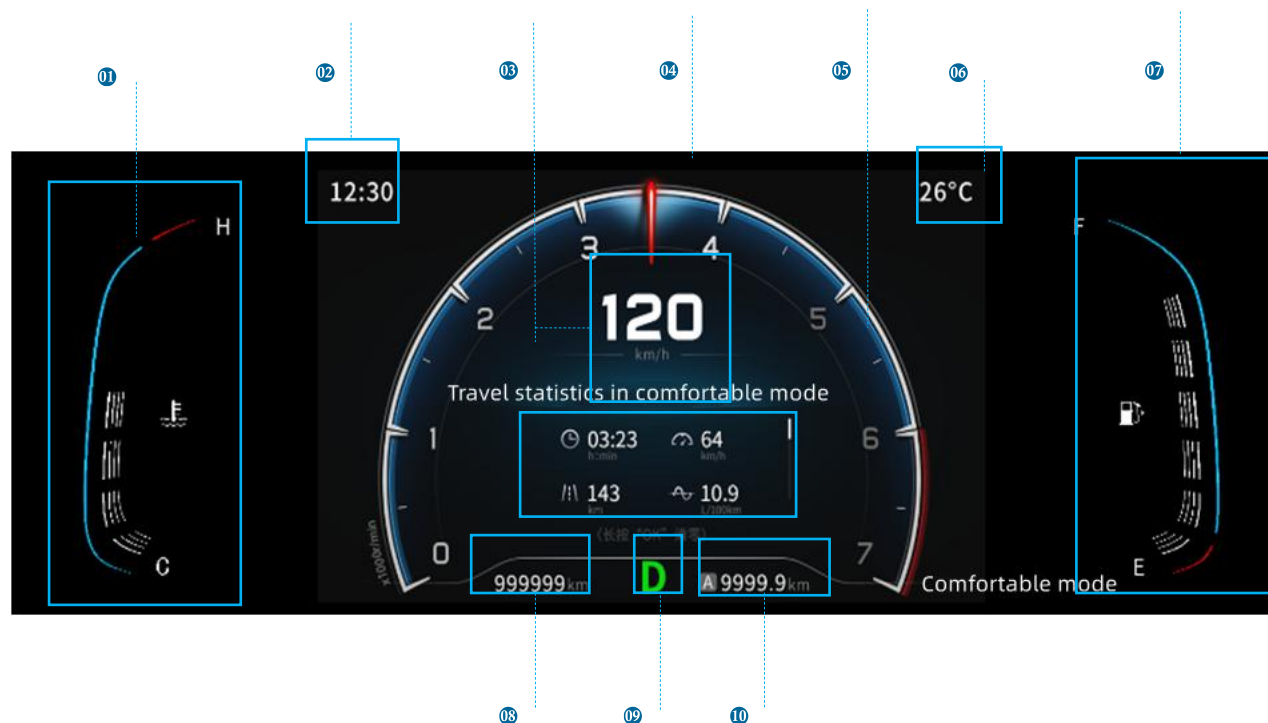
01 02 03 04 05 06 07

H

C

12:30

3 4

2 5

120
km/h

Travel statistics in comfortable mode

1 6

03:23
h:min

64
km/h

143
km

10.9
L/100km

（长按 "OK" 清零）

0 7

x1000r/min

999999 km

D

A 9999.9 km

Comfortable mode

26°C

F

E

08 09 10